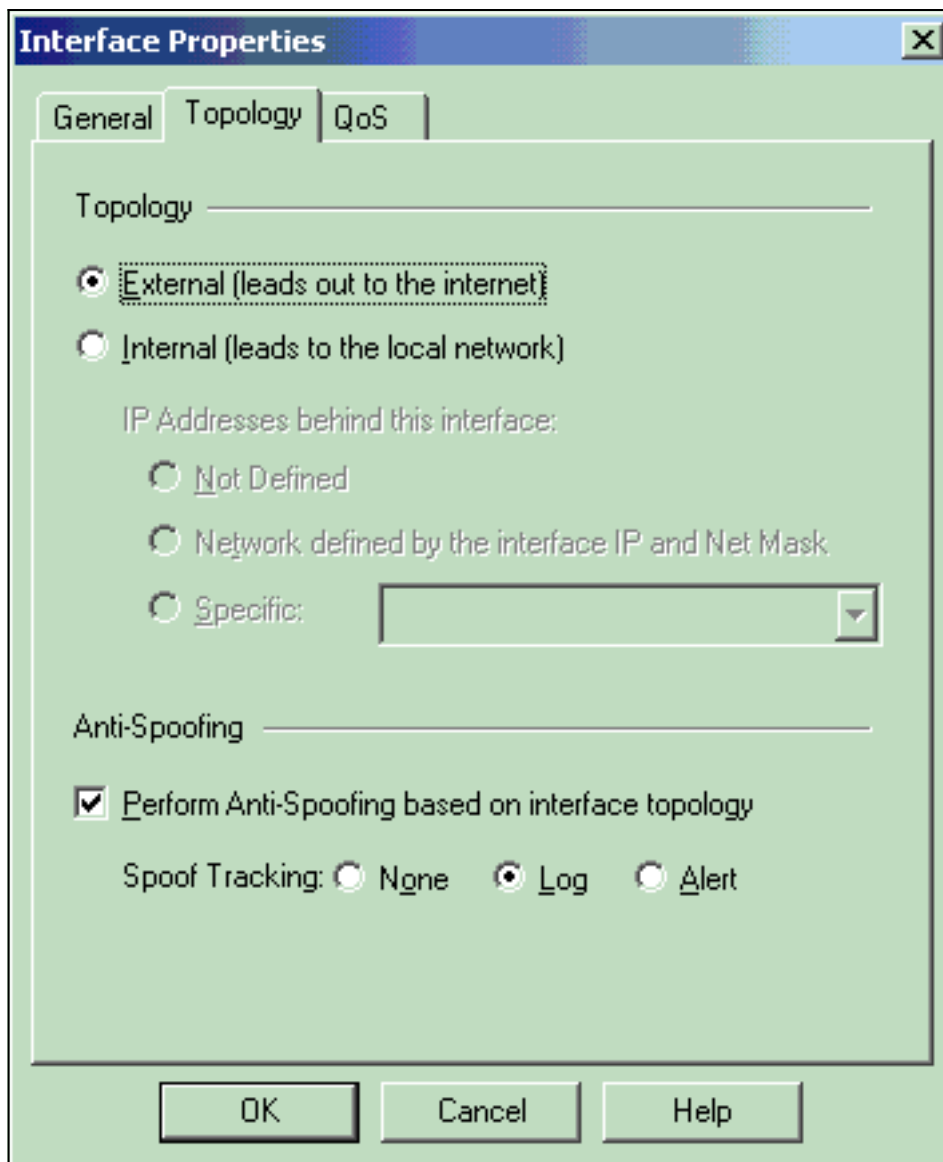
Interface Properties

General | Topology | QoS

Topology

External (leads out to the internet)

Internal (leads to the local network)

IP Addresses behind this interface:

Not Defined

Network defined by the interface IP and Net Mask

Specific:

Anti-Spoofing

Perform Anti-Spoofing based on interface topology

Spoof Tracking: None Log Alert

OK | Cancel | Help